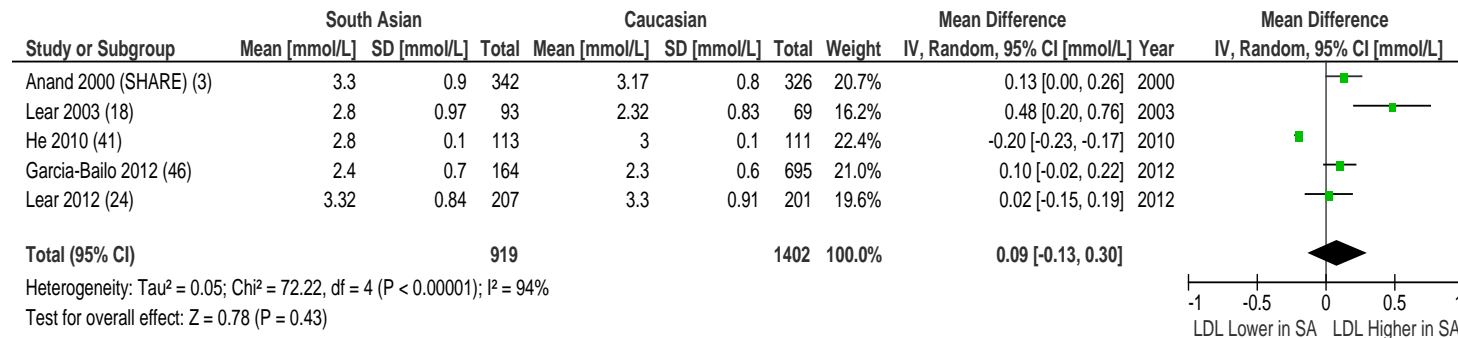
| Study or Subgroup | South Asian Mean [mmol/L] | SD [mmol/L] | Total | Caucasian Mean [mmol/L] | SD [mmol/L] | Total | Weight | Mean Difference IV, Random, 95% CI [mmol/L] | Year |
|---|---|---|---|---|---|---|---|---|---|
| Anand 2000 (SHARE) (3) | 3.3 | 0.9 | 342 | 3.17 | 0.8 | 326 | 20.7% | 0.13 [0.00, 0.26] | 2000 |
| Lear 2003 (18) | 2.8 | 0.97 | 93 | 2.32 | 0.83 | 69 | 16.2% | 0.48 [0.20, 0.76] | 2003 |
| He 2010 (41) | 2.8 | 0.1 | 113 | 3 | 0.1 | 111 | 22.4% | -0.20 [-0.23, -0.17] | 2010 |
| Garcia-Bailo 2012 (46) | 2.4 | 0.7 | 164 | 2.3 | 0.6 | 695 | 21.0% | 0.10 [-0.02, 0.22] | 2012 |
| Lear 2012 (24) | 3.32 | 0.84 | 207 | 3.3 | 0.91 | 201 | 19.6% | 0.02 [-0.15, 0.19] | 2012 |
| **Total (95% CI)** | | | **919** | | | **1402** | **100.0%** | **0.09 [-0.13, 0.30]** | |

Heterogeneity: Tau² = 0.05; Chi² = 72.22, df = 4 (P < 0.00001); I² = 94%
Test for overall effect: Z = 0.78 (P = 0.43)

Mean Difference
IV, Random, 95% CI [mmol/L]

-1 -0.5 0 0.5 1
LDL Lower in SA LDL Higher in SA